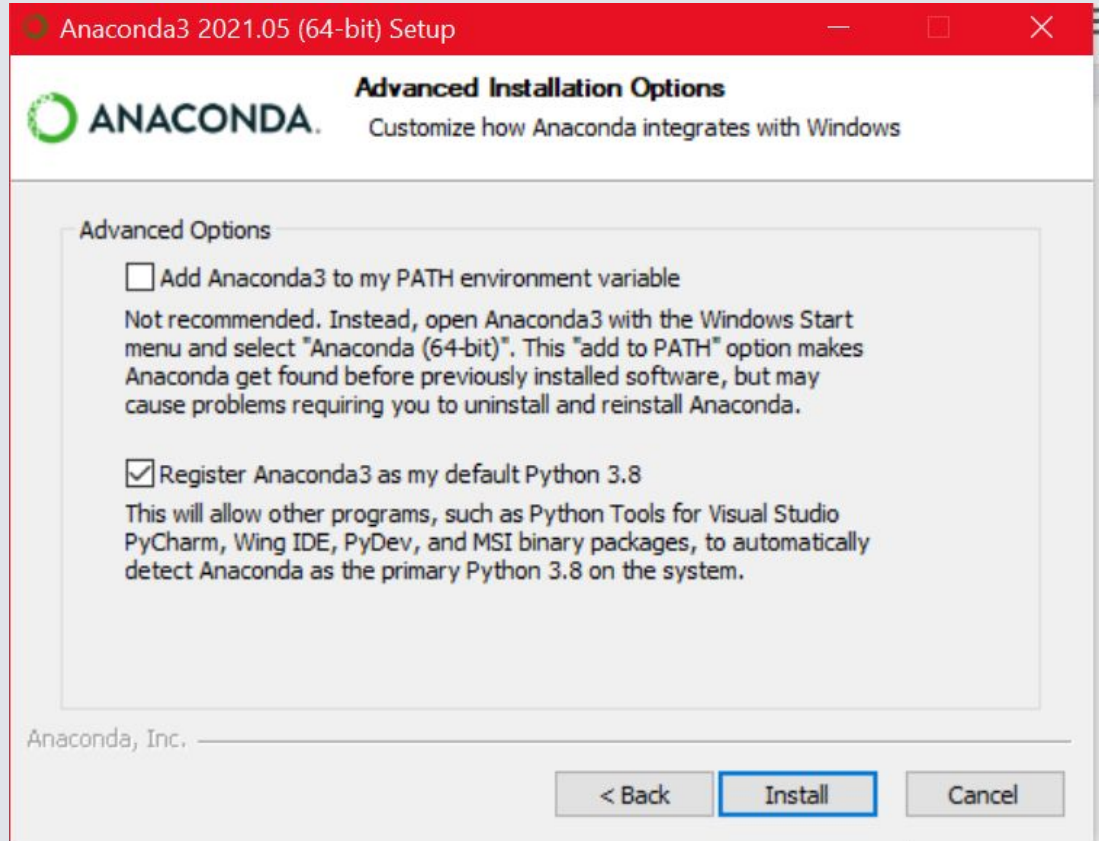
Anaconda3 2021.05 (64-bit) Setup

ANACONDA.

Advanced Installation Options
Customize how Anaconda integrates with Windows

Advanced Options

Add Anaconda3 to my PATH environment variable

Not recommended. Instead, open Anaconda3 with the Windows Start menu and select "Anaconda (64-bit)". This "add to PATH" option makes Anaconda get found before previously installed software, but may cause problems requiring you to uninstall and reinstall Anaconda.

Register Anaconda3 as my default Python 3.8

This will allow other programs, such as Python Tools for Visual Studio PyCharm, Wing IDE, PyDev, and MSI binary packages, to automatically detect Anaconda as the primary Python 3.8 on the system.

Anaconda, Inc.

< Back
Install
Cancel